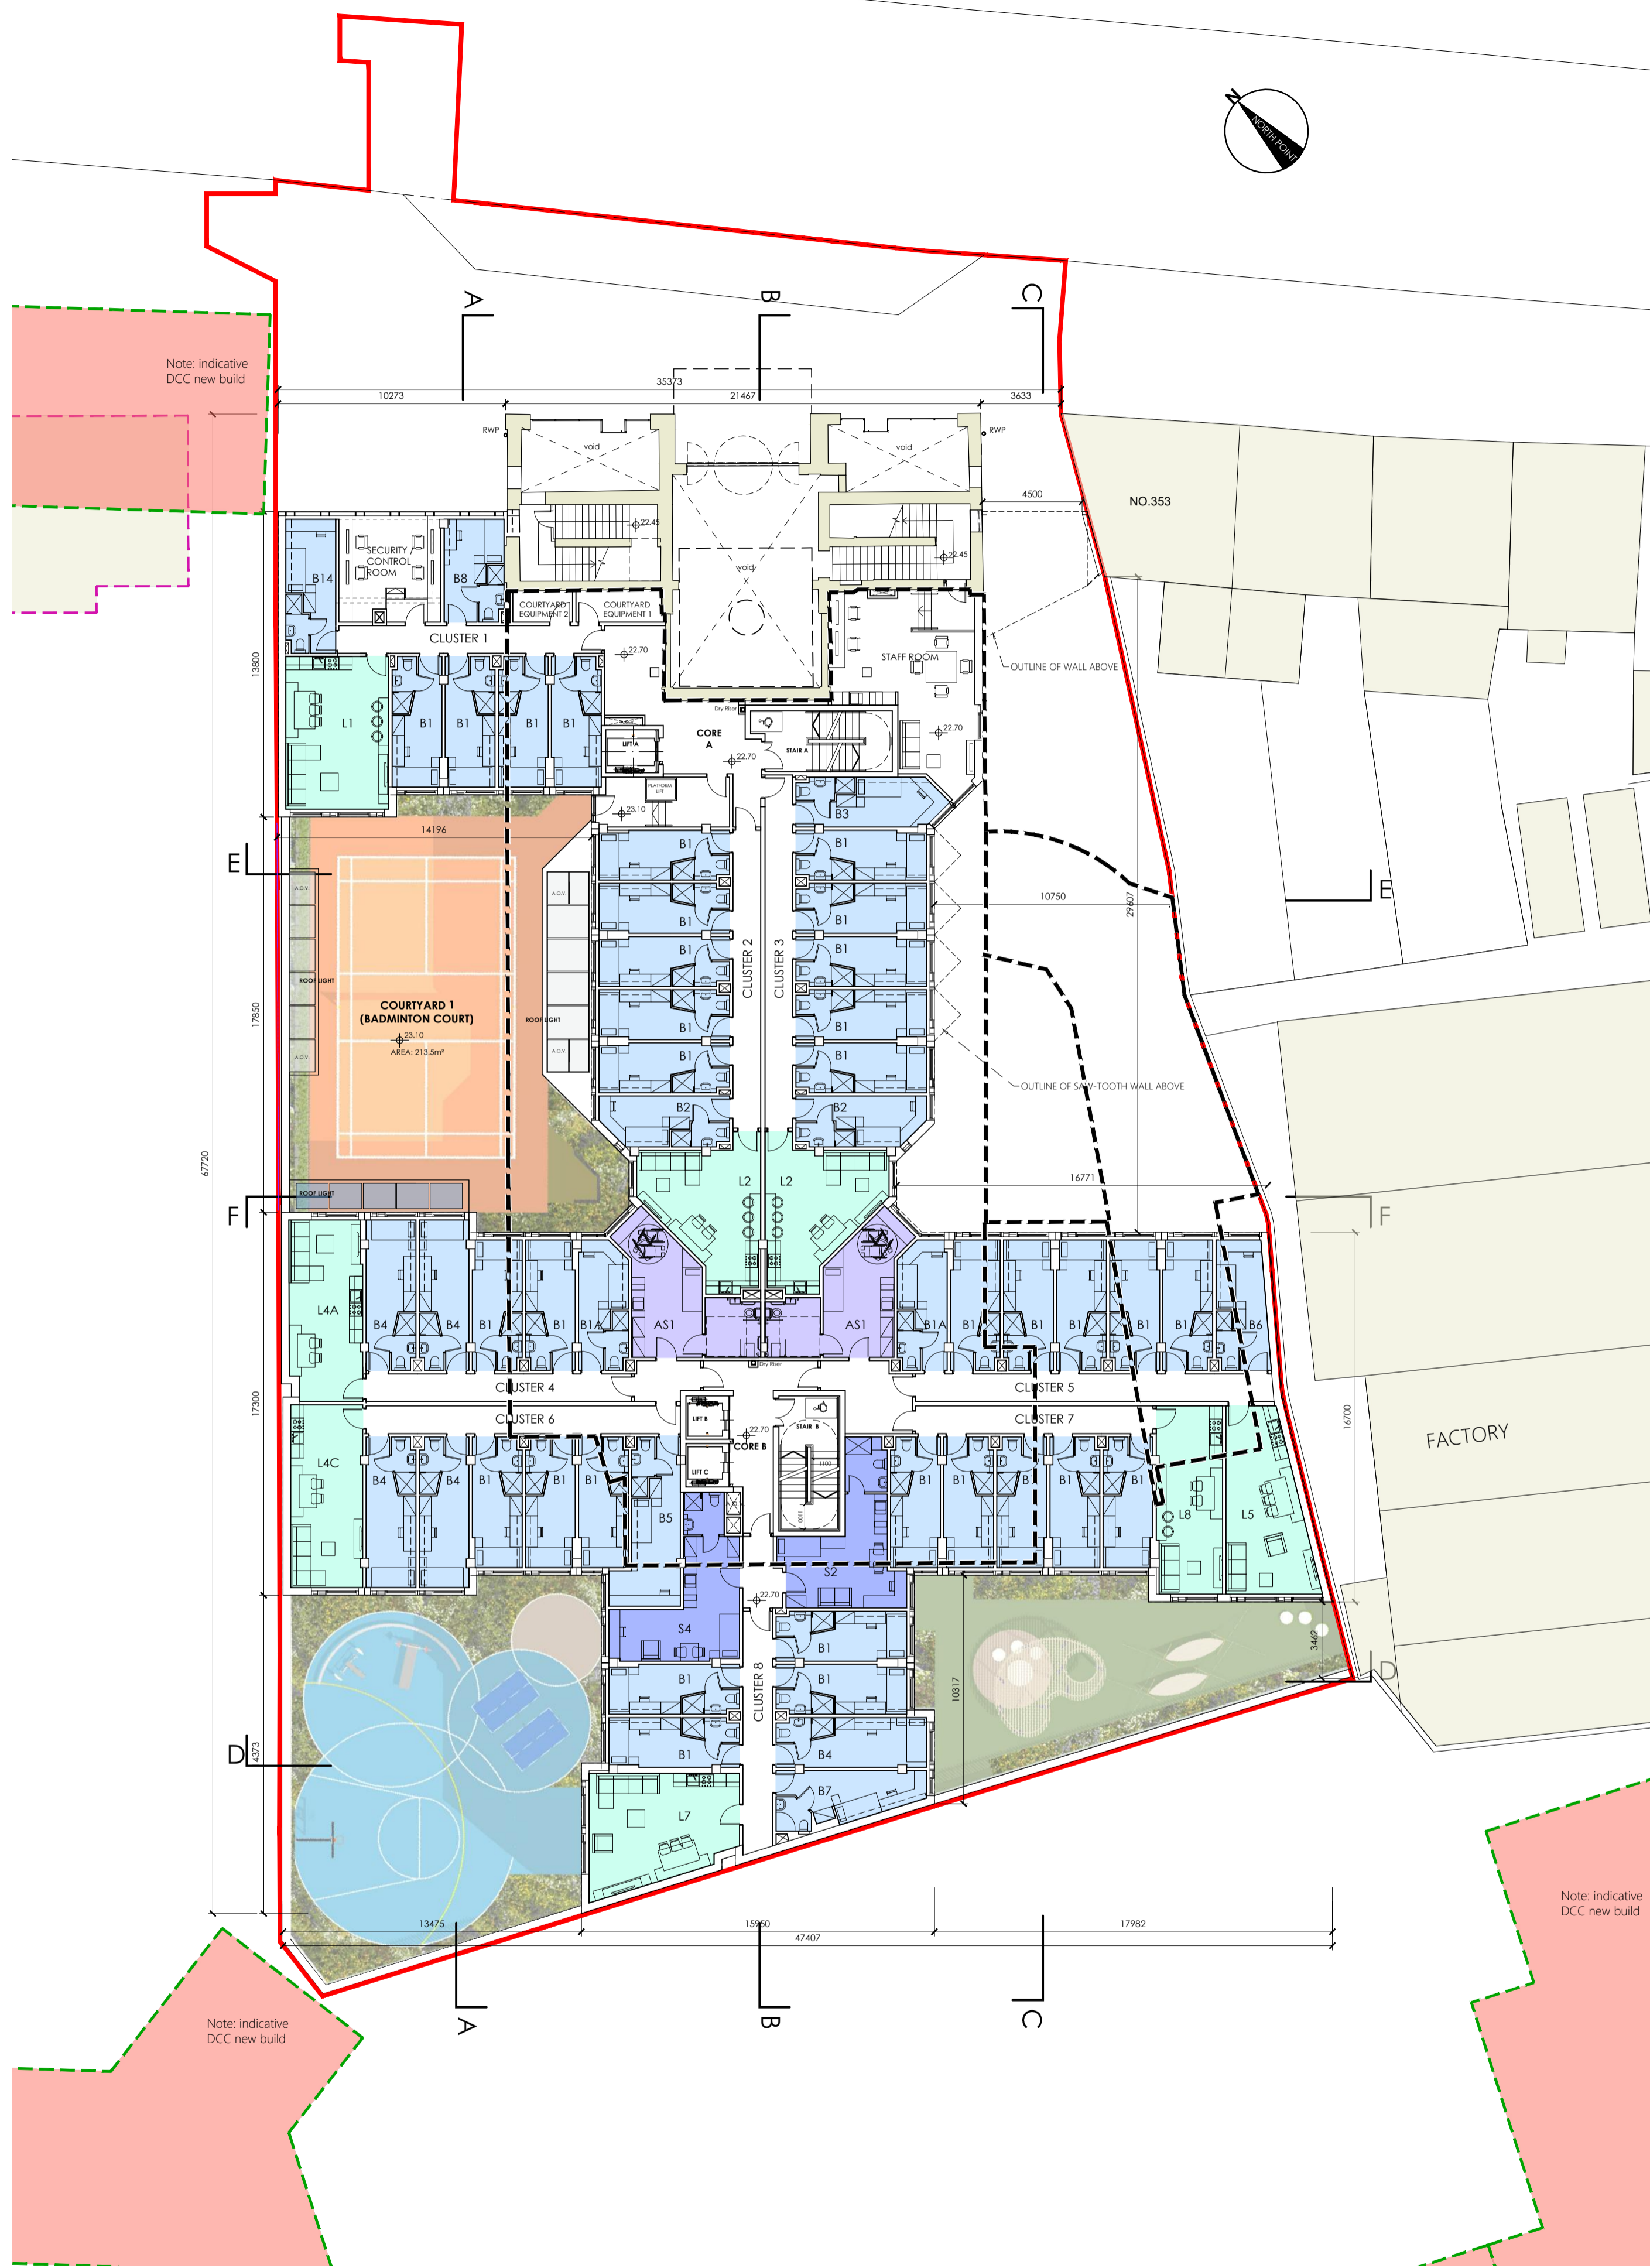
NORTH POINT

A
B
C

Note: indicative DCC new build

35373
10273
21467
3633

RWP
void
void
RWP

4500
NO.353

22.45
22.45
void

SECURITY CONTROL ROOM
B14
B8
COURTYARD EQUIPMENT 2
COURTYARD EQUIPMENT 1
STAFF ROOM
OUTLINE OF WALL ABOVE

CLUSTER 1
22.70
13800
L1
B1
B1
B1
B1
Dry Riser
CORE A
LIFT A
STAIR A
22.70
22.70
PLATFORM LIFT
23.10
B3

14196
E
A.O.V.
ROOF LIGHT
A.O.V.
A.O.V.
ROOF LIGHT
A.O.V.
17850
COURTYARD 1 (BADMINTON COURT)
23.10
AREA: 213.5m²

B1
B1
B1
B1
B1
B1
B1
B1
B1
B1
B1
B1
CLUSTER 2
CLUSTER 3
B2
B2
10750
29607
E
OUTLINE OF SAW-TOOTH WALL ABOVE

67720
L2
L2
16771
F
ROOF LIGHT
F

L4A
B4
B4
B1
B1
B1A
AS1
AS1
B1A
B1
B1
B1
B1
B1
B6
Dry Riser
17300
CLUSTER 4
CLUSTER 5
CLUSTER 6
CLUSTER 7
LIFT B
22.70
CORE B
STAIR B
LIFT C
16700
FACTORY

L4C
B4
B4
B1
B1
B1
B5
B1
B1
B1
B1
B1
L8
L5

S2
22.70
S4
B1
B1
B1
B1
B1
B4
CLUSTER 8
10317
3462
D
D
4373
B7
L7

13475
15950
17982
47407

Note: indicative DCC new build

Note: indicative DCC new build

A
B
C